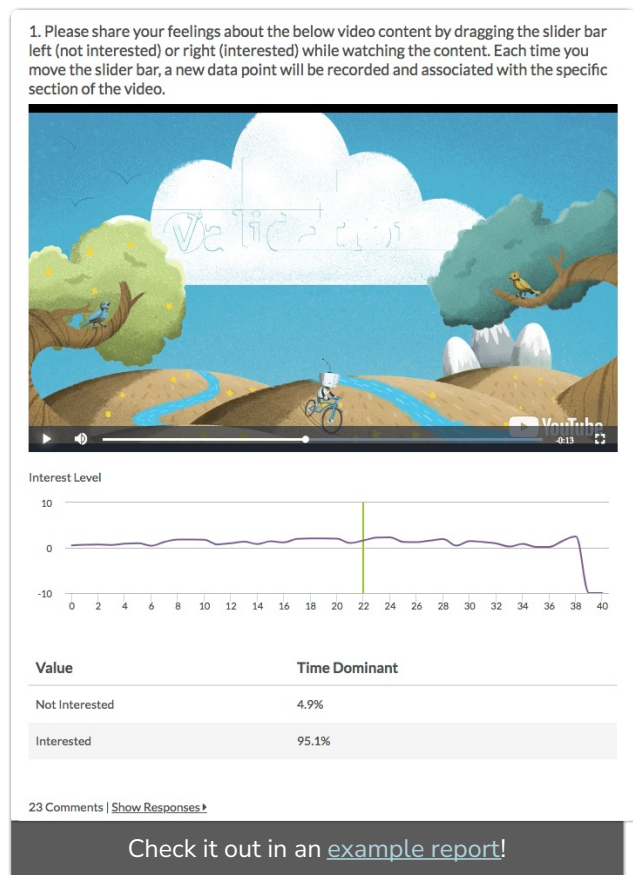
1. Please share your feelings about the below video content by dragging the slider bar left (not interested) or right (interested) while watching the content. Each time you move the slider bar, a new data point will be recorded and associated with the specific section of the video.

Validation

YouTube

-0:13

Interest Level

10

0

-10

0 2 4 6 8 10 12 14 16 18 20 22 24 26 28 30 32 34 36 38 40

| Value | Time Dominant |
|---|---|
| Not Interested | 4.9% |
| Interested | 95.1% |

23 Comments | Show Responses ▸

Check it out in an example report!